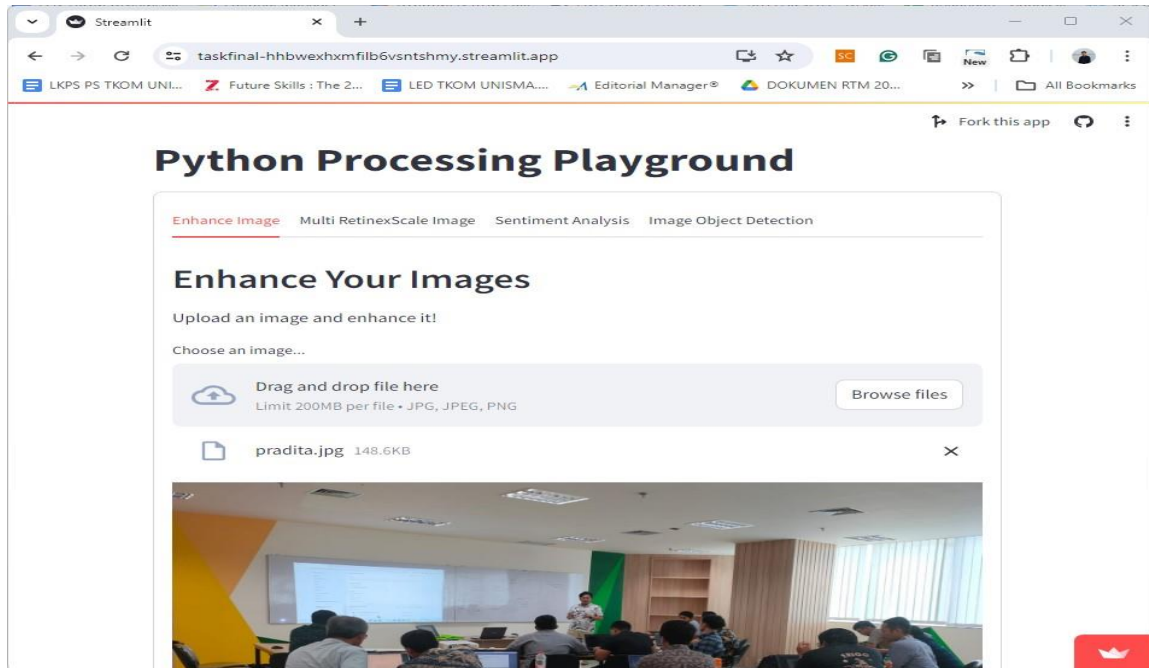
Streamlit

taskfinal-hhbwexhxmfilb6vsntshmy.streamlit.app

New

LKPS PS TKOM UNI... Future Skills : The 2... LED TKOM UNISMA... Editorial Manager® DOKUMEN RTM 20... » All Bookmarks

Fork this app

# Python Processing Playground

Enhance Image Multi RetinexScale Image Sentiment Analysis Image Object Detection

## Enhance Your Images

Upload an image and enhance it!

Choose an image...

Drag and drop file here
Limit 200MB per file • JPG, JPEG, PNG

Browse files

pradita.jpg 148.6KB